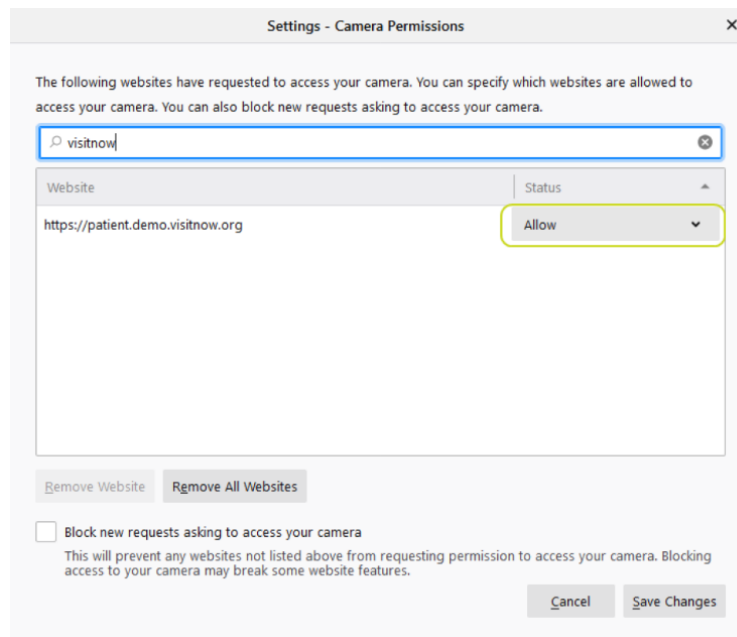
Settings - Camera Permissions

The following websites have requested to access your camera. You can specify which websites are allowed to access your camera. You can also block new requests asking to access your camera.

visitnow

| Website | Status |
|---|---|
| https://patient.demo.visitnow.org | Allow |

Remove Website

Remove All Websites

Block new requests asking to access your camera

This will prevent any websites not listed above from requesting permission to access your camera. Blocking access to your camera may break some website features.

Cancel

Save Changes